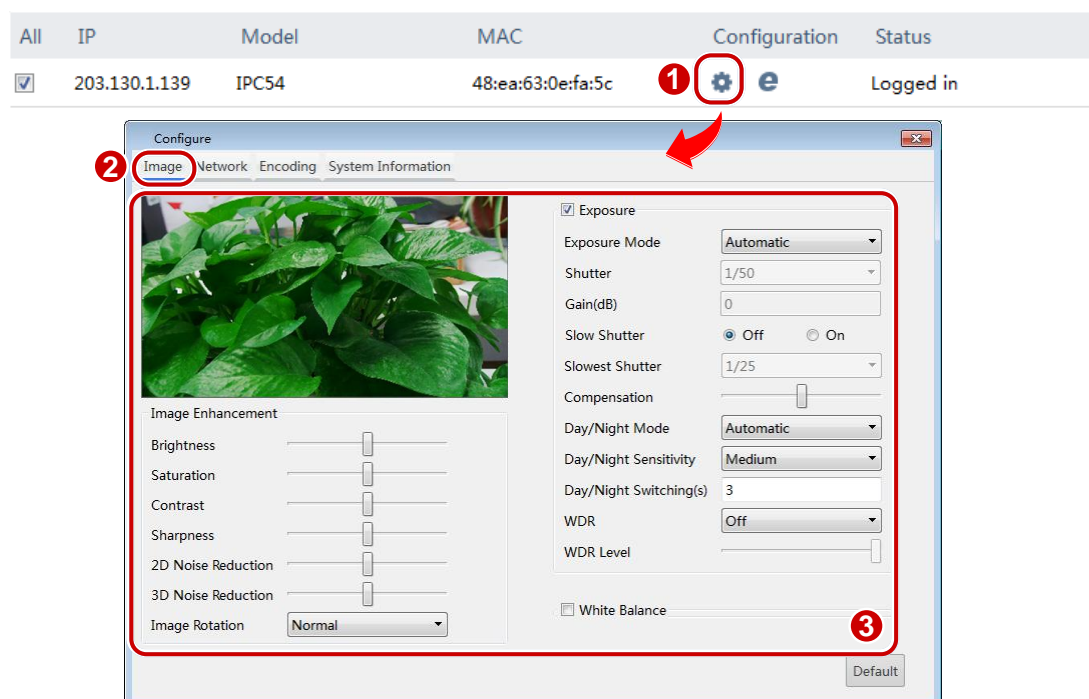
All IP Model MAC Configuration Status

203.130.1.139 IPC54 48:ea:63:0e:fa:5c 1 e Logged in

Configure

2 Image Network Encoding System Information

Image Enhancement

Brightness

Saturation

Contrast

Sharpness

2D Noise Reduction

3D Noise Reduction

Image Rotation Normal

Exposure

Exposure Mode Automatic

Shutter 1/50

Gain(dB) 0

Slow Shutter Off On

Slowest Shutter 1/25

Compensation

Day/Night Mode Automatic

Day/Night Sensitivity Medium

Day/Night Switching(s) 3

WDR Off

WDR Level

White Balance

3

Default